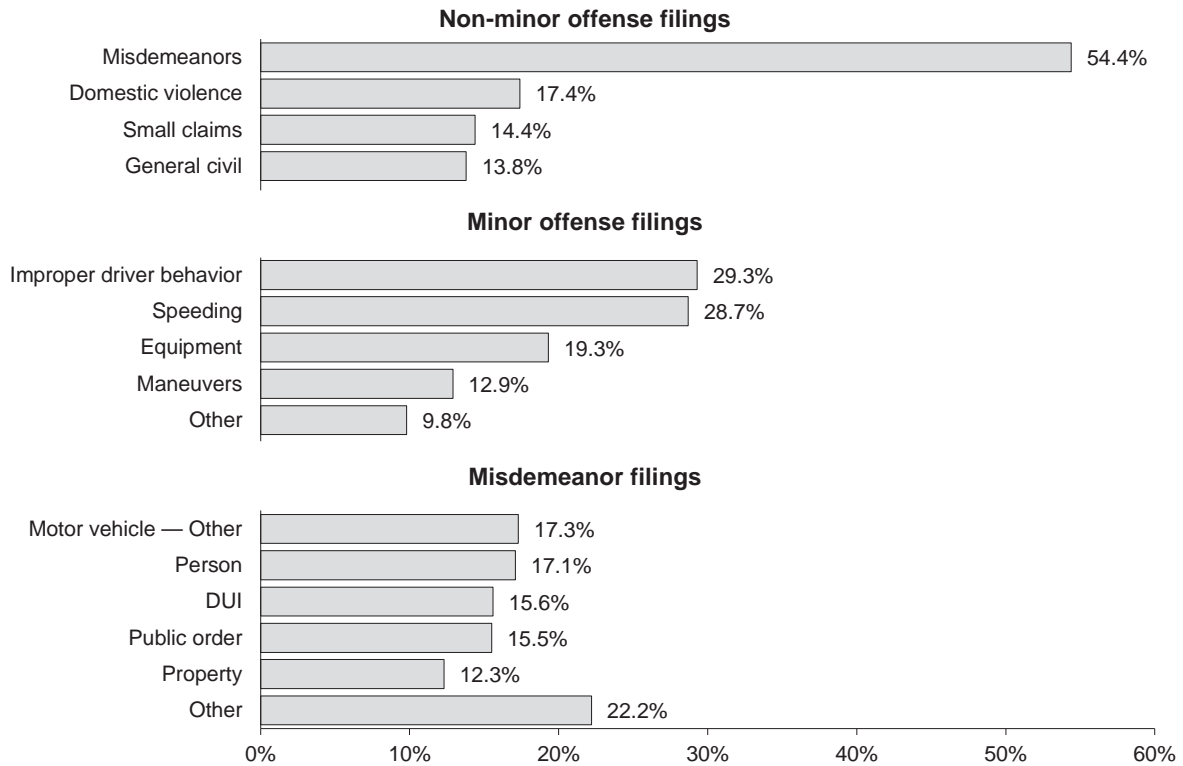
Non-minor offense filings

Misdemeanors 54.4%
Domestic violence 17.4%
Small claims 14.4%
General civil 13.8%

Minor offense filings

Improper driver behavior 29.3%
Speeding 28.7%
Equipment 19.3%
Maneuvers 12.9%
Other 9.8%

Misdemeanor filings

Motor vehicle — Other 17.3%
Person 17.1%
DUI 15.6%
Public order 15.5%
Property 12.3%
Other 22.2%

0% 10% 20% 30% 40% 50% 60%